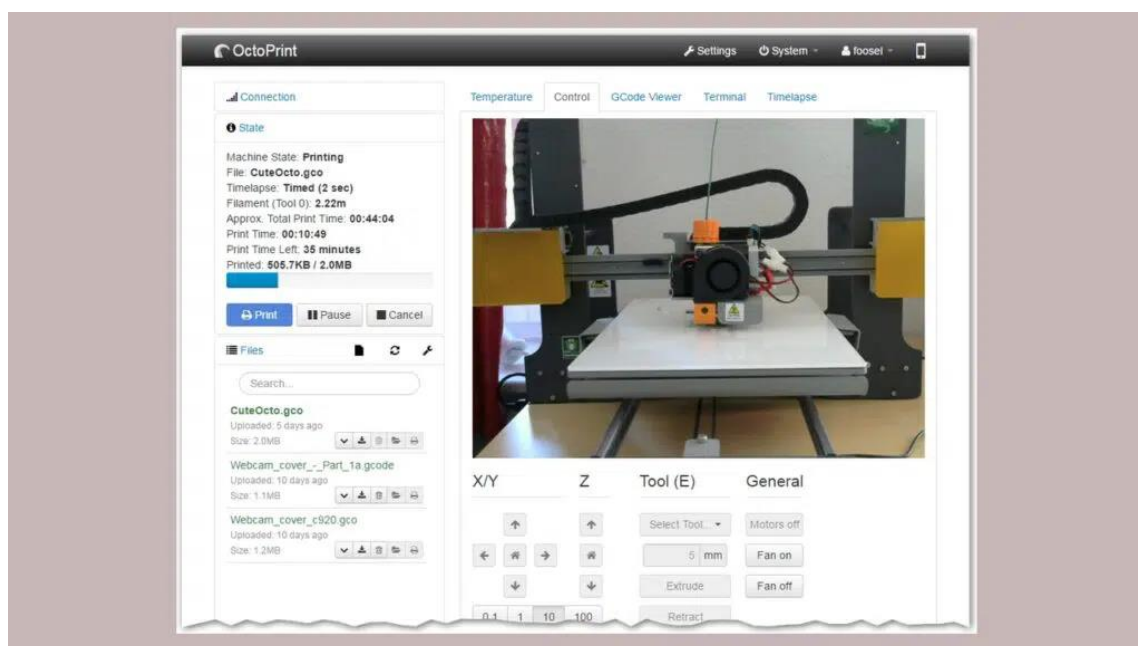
OctoPrint

Settings System foosel

Connection

State

Machine State: Printing
File: CuteOcto.gco
Timelapse: Timed (2 sec)
Filament (Tool 0): 2.22m
Approx. Total Print Time: 00:44:04
Print Time: 00:10:49
Print Time Left: 35 minutes
Printed: 505.7KB / 2.0MB

Print Pause Cancel

Files

Search...

CuteOcto.gco
Uploaded: 5 days ago
Size: 2.0MB

Webcam_cover_-_Part_1a.gcode
Uploaded: 10 days ago
Size: 1.1MB

Webcam_cover_c920.gco
Uploaded: 10 days ago
Size: 1.2MB

Temperature Control GCode Viewer Terminal Timelapse

X/Y Z Tool (E) General

Select Tool... Motors off

5 mm Fan on

Extrude Fan off

0.1 1 10 100 Retract